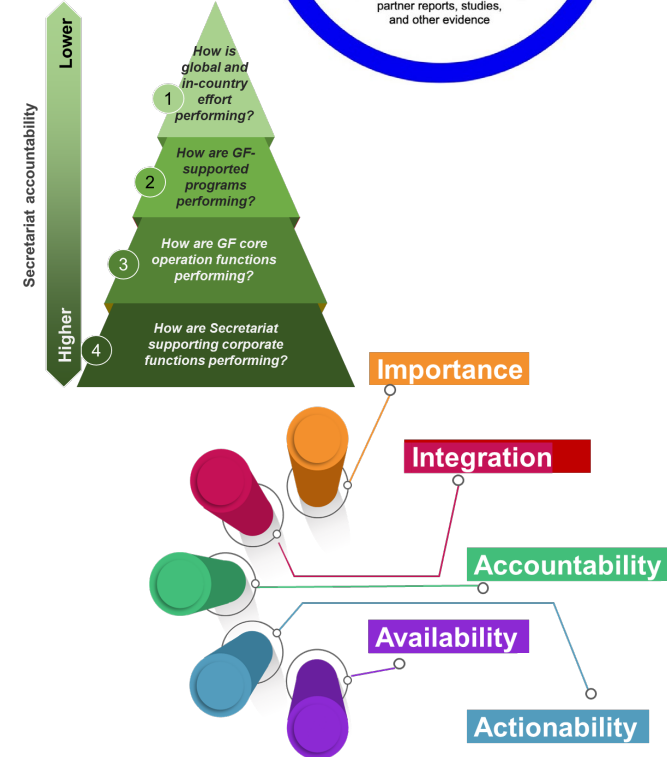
partner reports, studies, and other evidence

Lower

Secretariat accountability

Higher

1 How is global and in-country effort performing?

2 How are GF-supported programs performing?

3 How are GF core operation functions performing?

4 How are Secretariat supporting corporate functions performing?

Importance

Integration

Accountability

Availability

Actionability